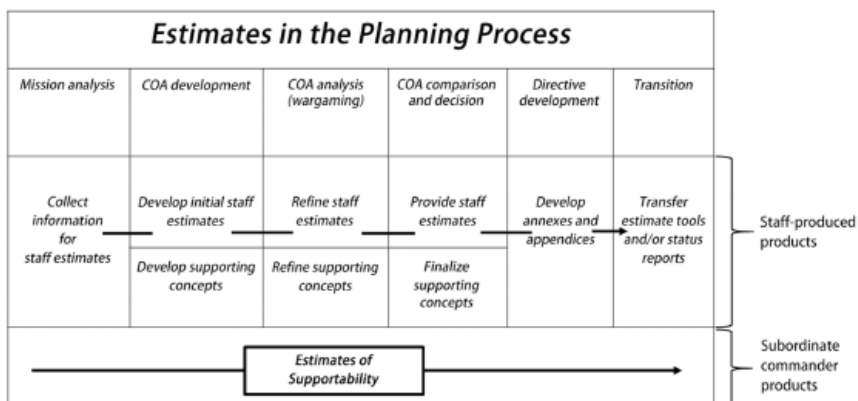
Estimates in the Planning Process

| Mission analysis | COA development | COA analysis (wargaming) | COA comparison and decision | Directive development | Transition |
|---|---|---|---|---|---|
| Collect information for staff estimates | Develop initial staff estimates | Refine staff estimates | Provide staff estimates | Develop annexes and appendices | Transfer estimate tools and/or status reports |
| | Develop supporting concepts | Refine supporting concepts | Finalize supporting concepts | | |

Staff-produced products

Estimates of Supportability

Subordinate commander products